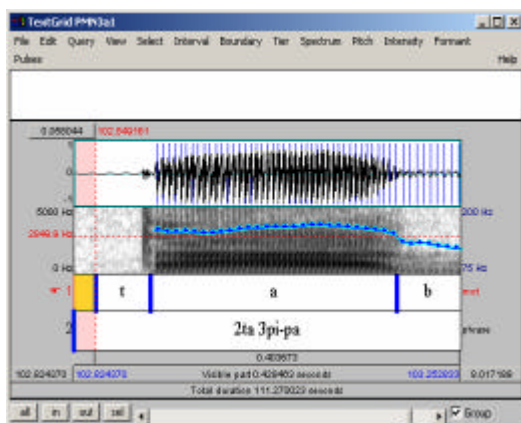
1 TextGrid PMN3a1
File Edit Query View Select Interval Boundary Tier Spectrum Pitch Intensity Formant
Pulses
Help
0.068044 102.849161
1
0
-1
5000 Hz
2849.9 Hz
0 Hz
200 Hz
75 Hz
t a b
1
seg
2
2ta 3pi-pa
phrase
0.403673
102.824070 102.824070 Visible part 0.428463 seconds 103.252533 0.017188
Total duration 111.270023 seconds
all in out sel
Group